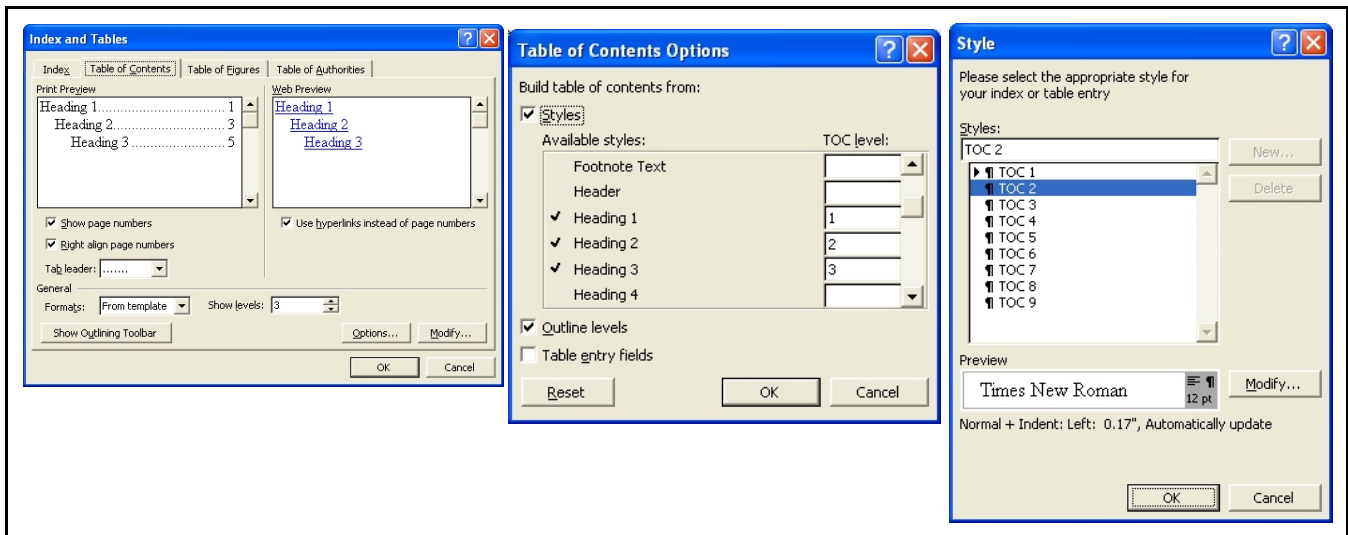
Index and Tables

Index | Table of Contents | Table of Figures | Table of Authorities

Print Preview

Heading 1.................................. 1
Heading 2.............................. 3
Heading 3 ......................... 5

Web Preview

Heading 1
Heading 2
Heading 3

☑ Show page numbers
☑ Right align page numbers
Tab leader: .......

☑ Use hyperlinks instead of page numbers

General
Formats: From template
Show levels: 3

Show Outlining Toolbar
Options...
Modify...
OK
Cancel

Table of Contents Options

Build table of contents from:
☑ Styles
Available styles: TOC level:

| Available styles | TOC level |
|---|---|
| Footnote Text | |
| Header | |
| ✔ Heading 1 | 1 |
| ✔ Heading 2 | 2 |
| ✔ Heading 3 | 3 |
| Heading 4 | |

☑ Outline levels
☐ Table entry fields

Reset
OK
Cancel

Style

Please select the appropriate style for your index or table entry

Styles:
TOC 2
¶ TOC 1
¶ TOC 2
¶ TOC 3
¶ TOC 4
¶ TOC 5
¶ TOC 6
¶ TOC 7
¶ TOC 8
¶ TOC 9

New...
Delete

Preview
Times New Roman
12 pt
Modify...

Normal + Indent: Left: 0.17", Automatically update

OK
Cancel